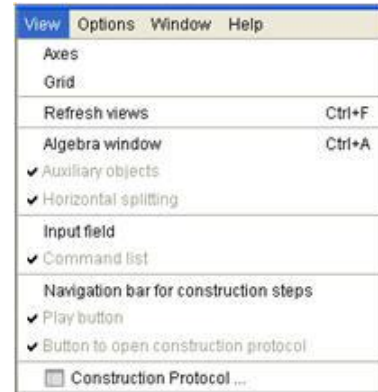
View Options Window Help

Axes

Grid

Refresh views Ctrl+F

Algebra window Ctrl+A

Auxiliary objects

Horizontal splitting

Input field

Command list

Navigation bar for construction steps

Play button

Button to open construction protocol

Construction Protocol ...